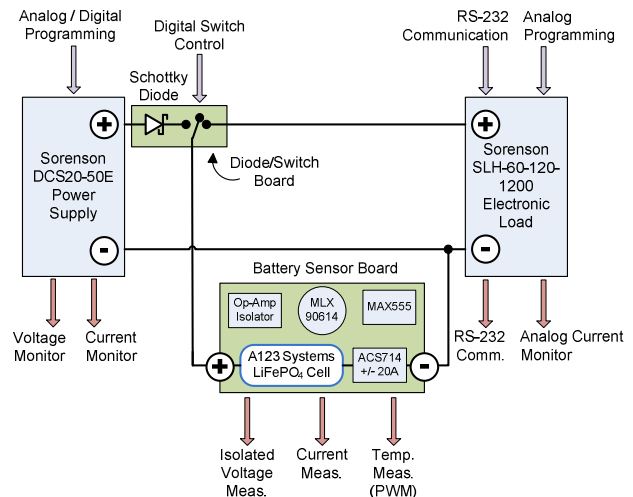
Analog / Digital Programming

Digital Switch Control

RS-232 Communication

Analog Programming

Schottky Diode

+

Sorenson DCS20-50E Power Supply

-

Diode/Switch Board

+

Sorenson SLH-60-120-1200 Electronic Load

-

Battery Sensor Board

Op-Amp Isolator

MLX 90614

MAX555

+

A123 Systems LiFePO$_4$ Cell

ACS714 +/- 20A

-

Voltage Monitor

Current Monitor

RS-232 Comm.

Analog Current Monitor

Isolated Voltage Meas.

Current Meas.

Temp. Meas. (PWM)